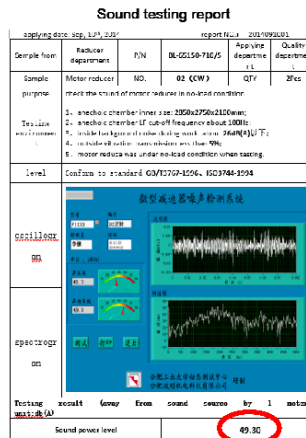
Sound testing report

applying date: Sep, 13th, 2017 report NO.: 2017091301

| Sample from | Reducer department | P/N | DL-GS150-710/S | Applying department | Quality department |
|---|---|---|---|---|---|
| Sample | Motor reducer | NO. | 02 (CW) | QTY | 2Pcs |
| purpose | Check the sound of motor reducer in no-load condition | | | | |
| Testing environment | 1. anechoic chamber inner size: 2050x2750x2100mm; 2. anechoic chamber LF cut-off frequency about 100Hz; 3. inside background noise during work: about 26dB(A)以下; 4. outside vibration transmission less than 5%; 5. motor reducer was under no-load condition when testing. | | | | |
| level | Conform to standard GB/T3767-1996, ISO3744-1994 | | | | |
| oscillogram | 微型减速器噪声检测系统 | | | | |
| spectrogram | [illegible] | | | | |
| Testing result (away from sound source by 1 meter) unit:db(A) | | | | | |
| Sound power level | | | | | 49.30 |